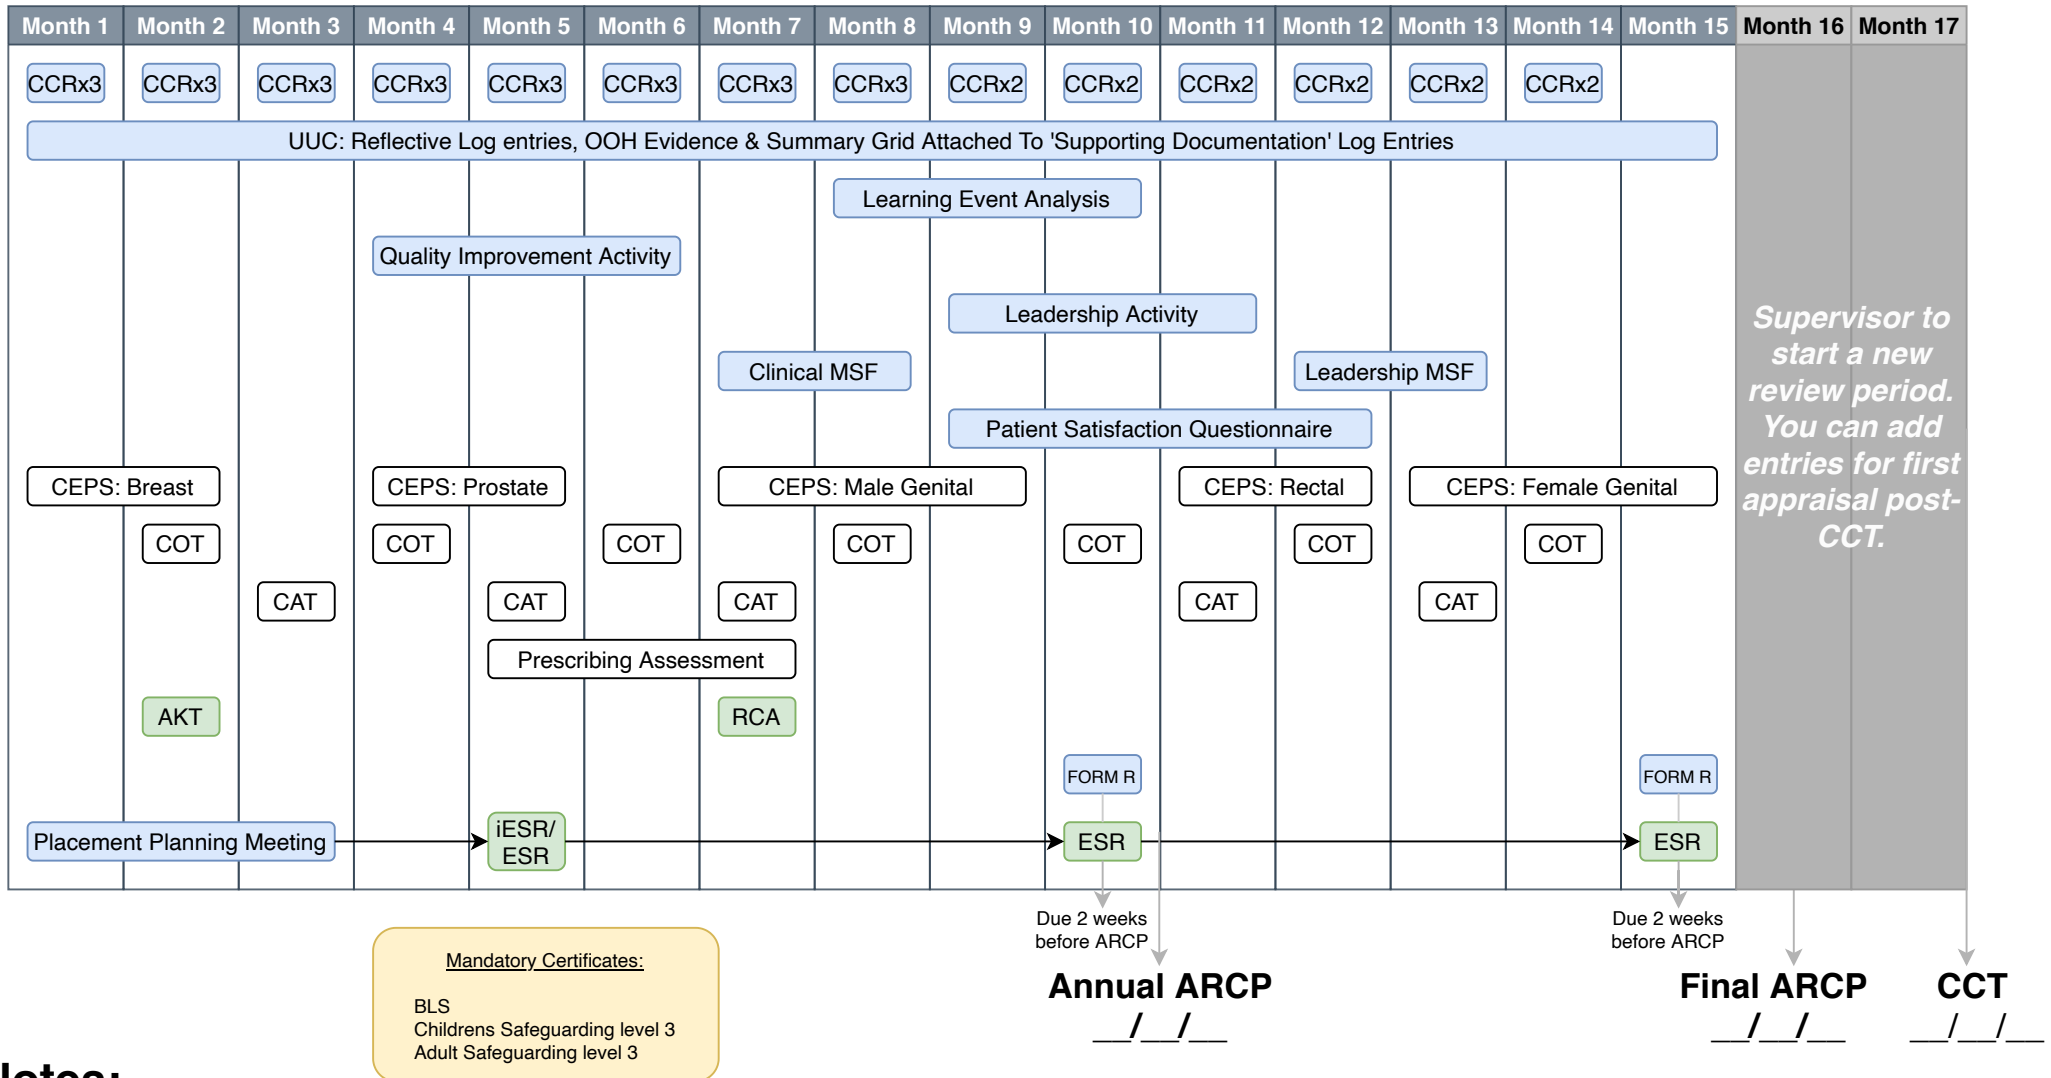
| Month 1 | Month 2 | Month 3 | Month 4 | Month 5 | Month 6 | Month 7 | Month 8 | Month 9 | Month 10 | Month 11 | Month 12 | Month 13 | Month 14 | Month 15 | Month 16 | Month 17 |
|---|---|---|---|---|---|---|---|---|---|---|---|---|---|---|---|---|
| CCRx3 | CCRx3 | CCRx3 | CCRx3 | CCRx3 | CCRx3 | CCRx3 | CCRx3 | CCRx2 | CCRx2 | CCRx2 | CCRx2 | CCRx2 | CCRx2 | | | |

UUC: Reflective Log entries, OOH Evidence & Summary Grid Attached To 'Supporting Documentation' Log Entries

Learning Event Analysis

Quality Improvement Activity

Leadership Activity

Clinical MSF

Leadership MSF

Patient Satisfaction Questionnaire

CEPS: Breast
CEPS: Prostate
CEPS: Male Genital
CEPS: Rectal
CEPS: Female Genital

COT
COT
COT
COT
COT
COT
COT

CAT
CAT
CAT
CAT
CAT

Prescribing Assessment

AKT
RCA

FORM R
FORM R

Placement Planning Meeting
iESR/ ESR
ESR
ESR

Supervisor to start a new review period. You can add entries for first appraisal post-CCT.

Due 2 weeks before ARCP
Due 2 weeks before ARCP

Mandatory Certificates:

BLS
Childrens Safeguarding level 3
Adult Safeguarding level 3

Annual ARCP
__/__/__

Final ARCP
__/__/__

CCT
__/__/__

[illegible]otes: